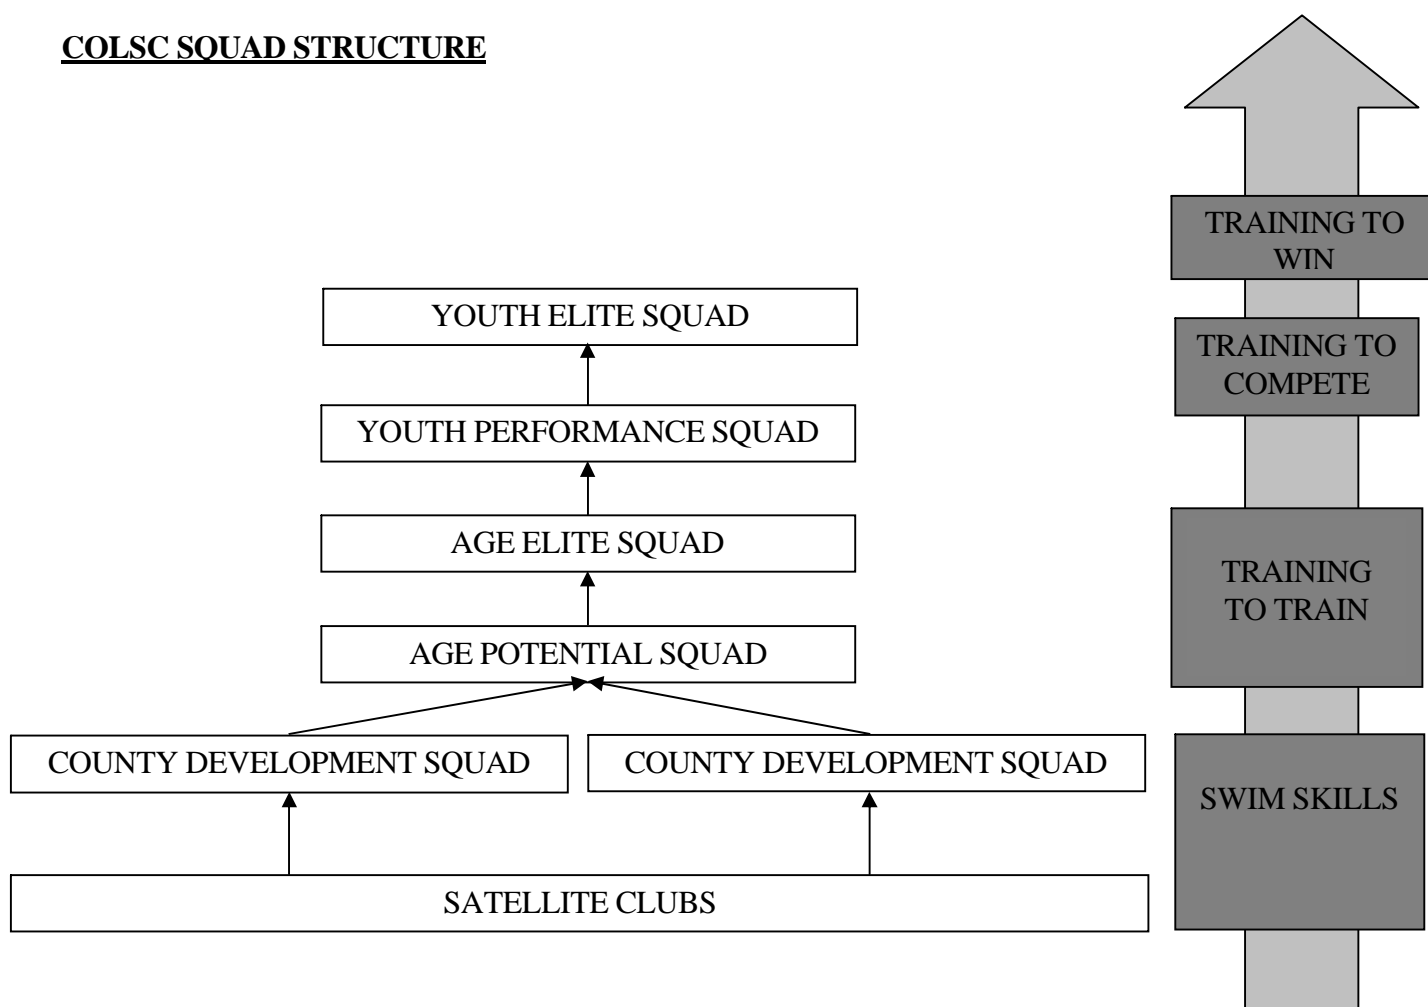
COLSC SQUAD STRUCTURE

YOUTH ELITE SQUAD

YOUTH PERFORMANCE SQUAD

AGE ELITE SQUAD

AGE POTENTIAL SQUAD

COUNTY DEVELOPMENT SQUAD

COUNTY DEVELOPMENT SQUAD

SATELLITE CLUBS

TRAINING TO WIN

TRAINING TO COMPETE

TRAINING TO TRAIN

SWIM SKILLS